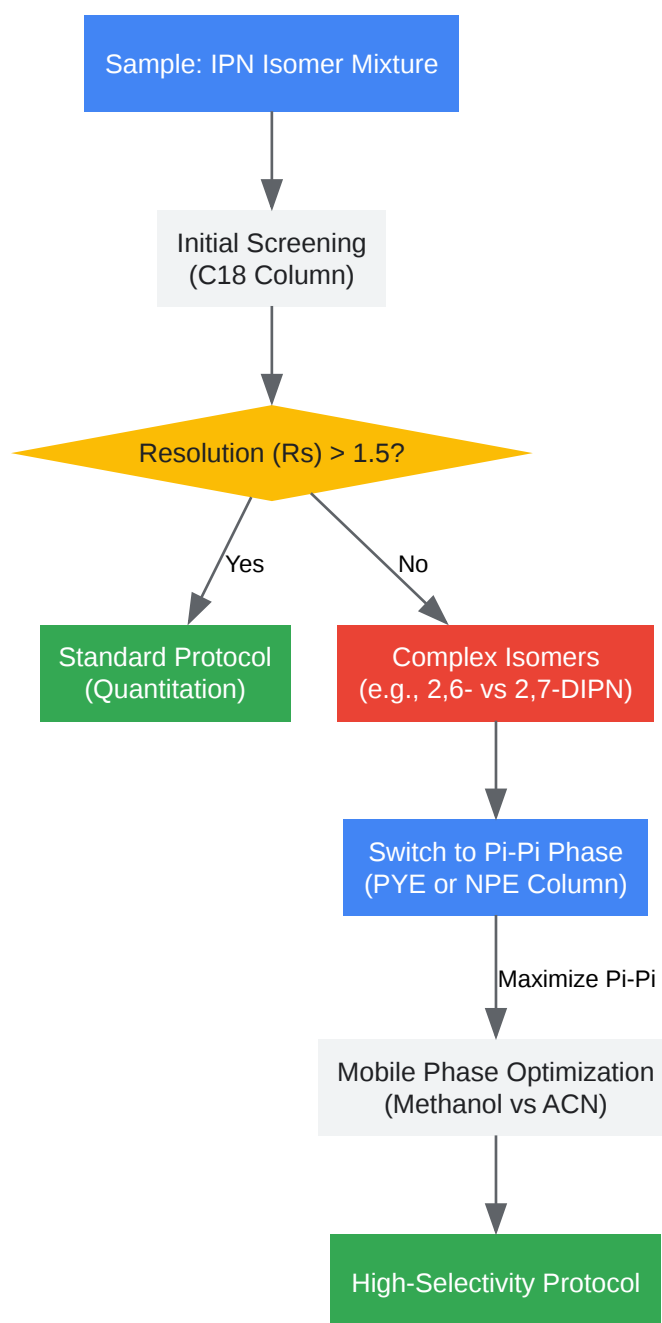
Sample: IPN Isomer Mixture

Initial Screening
(C18 Column)

Resolution (Rs) > 1.5?

Yes

No

Standard Protocol
(Quantitation)

Complex Isomers
(e.g., 2,6- vs 2,7-DIPN)

Switch to Pi-Pi Phase
(PYE or NPE Column)

Maximize Pi-Pi

Mobile Phase Optimization
(Methanol vs ACN)

High-Selectivity Protocol